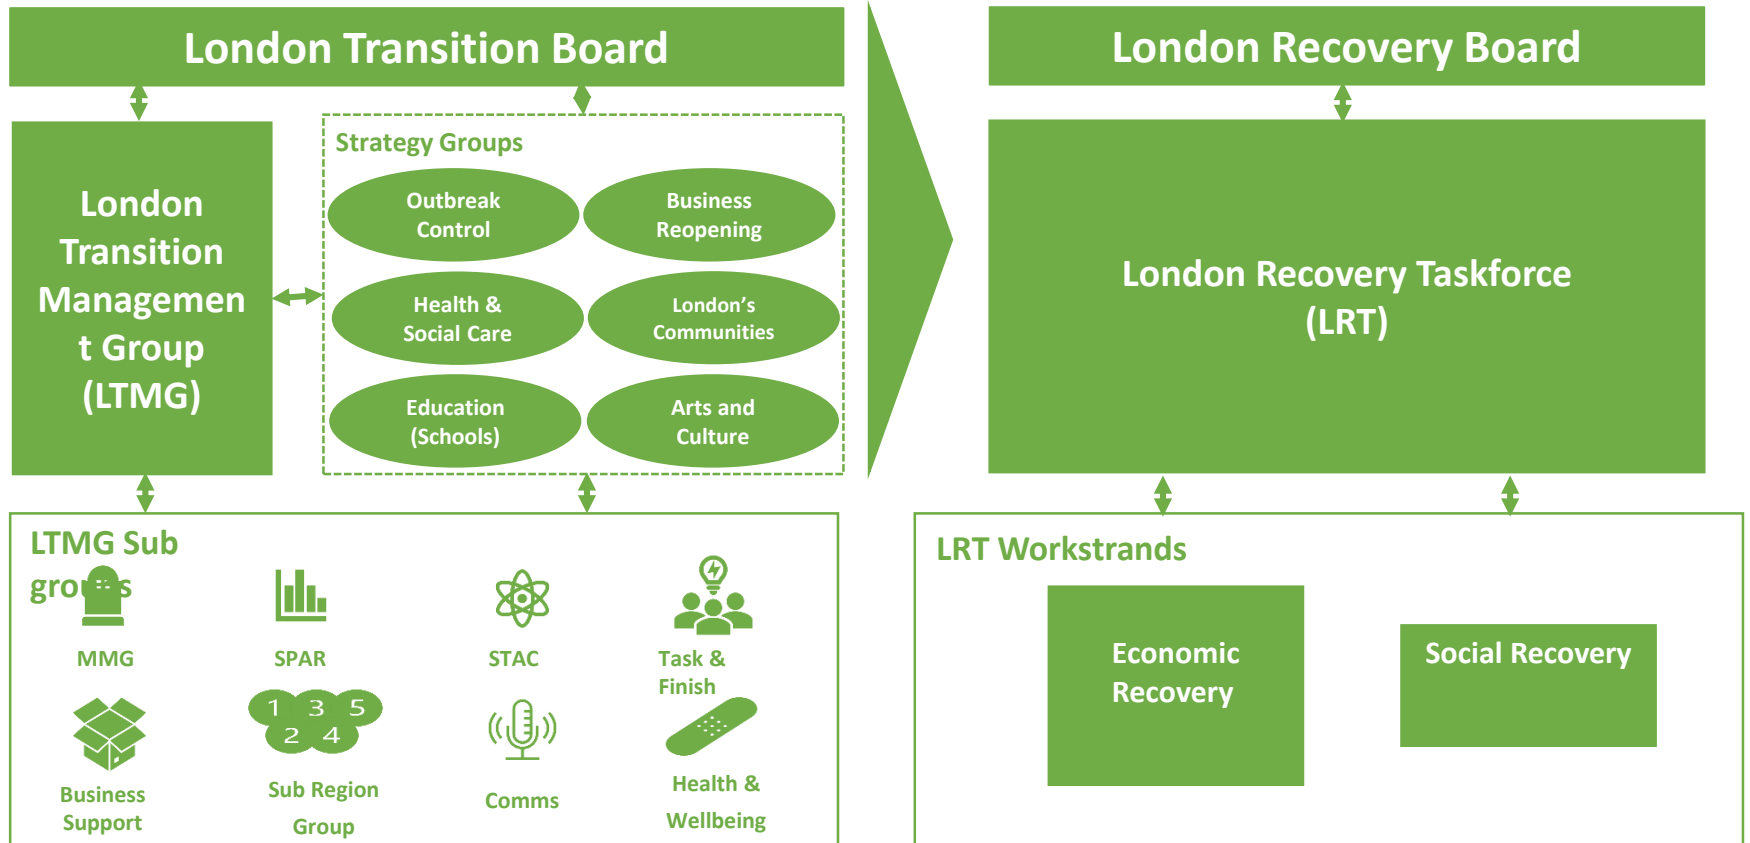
London Transition Board

London Transition Managemen t Group (LTMG)

Strategy Groups

Outbreak Control

Business Reopening

Health & Social Care

London's Communities

Education (Schools)

Arts and Culture

LTMG Sub gro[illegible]s

MMG

SPAR

STAC

Task & Finish

Business Support

1 3 5 2 4

Sub Region Group

Comms

Health & Wellbeing

London Recovery Board

London Recovery Taskforce (LRT)

LRT Workstrands

Economic Recovery

Social Recovery